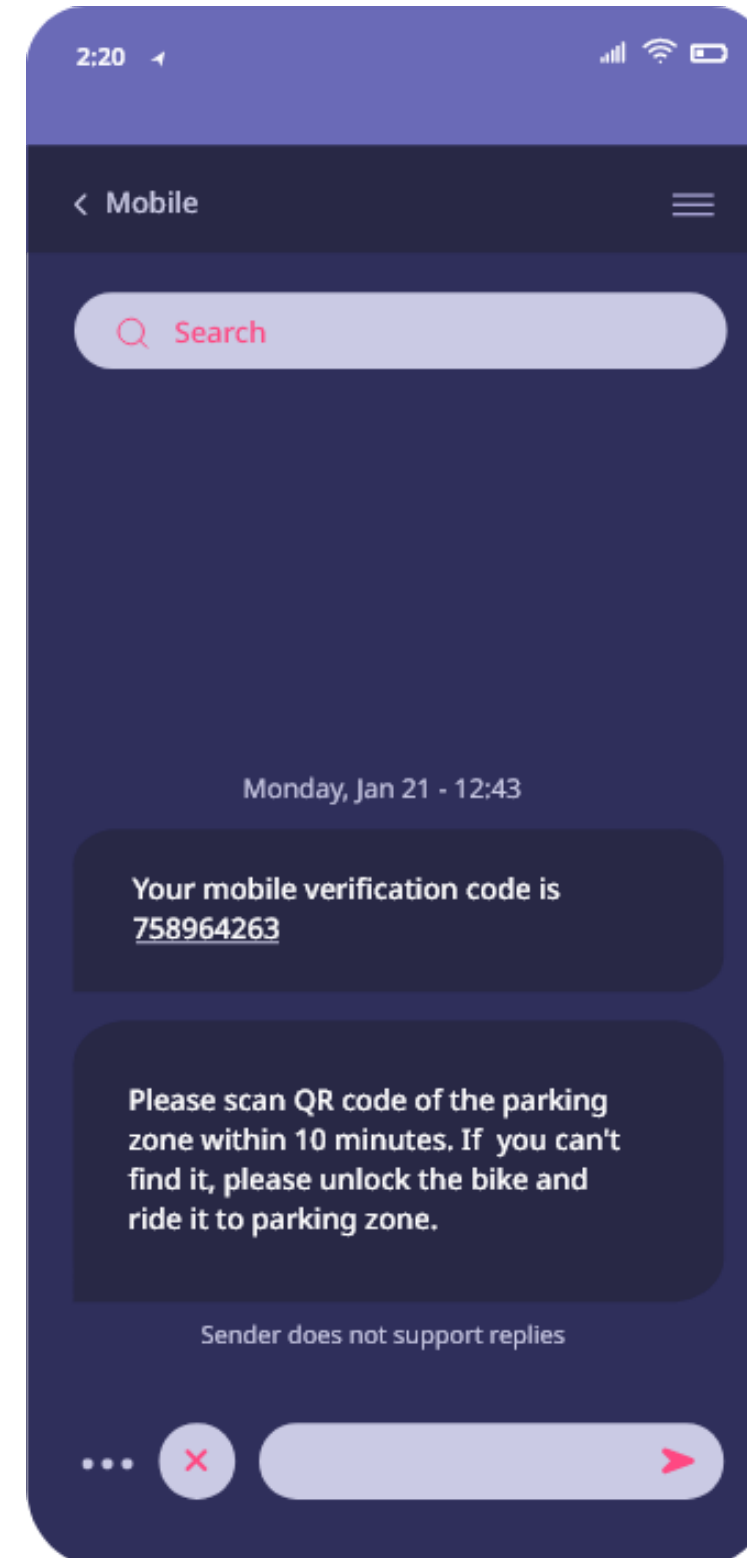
2:20

< Mobile

Search

Monday, Jan 21 - 12:43

Your mobile verification code is 758964263

Please scan QR code of the parking zone within 10 minutes. If you can't find it, please unlock the bike and ride it to parking zone.

Sender does not support replies